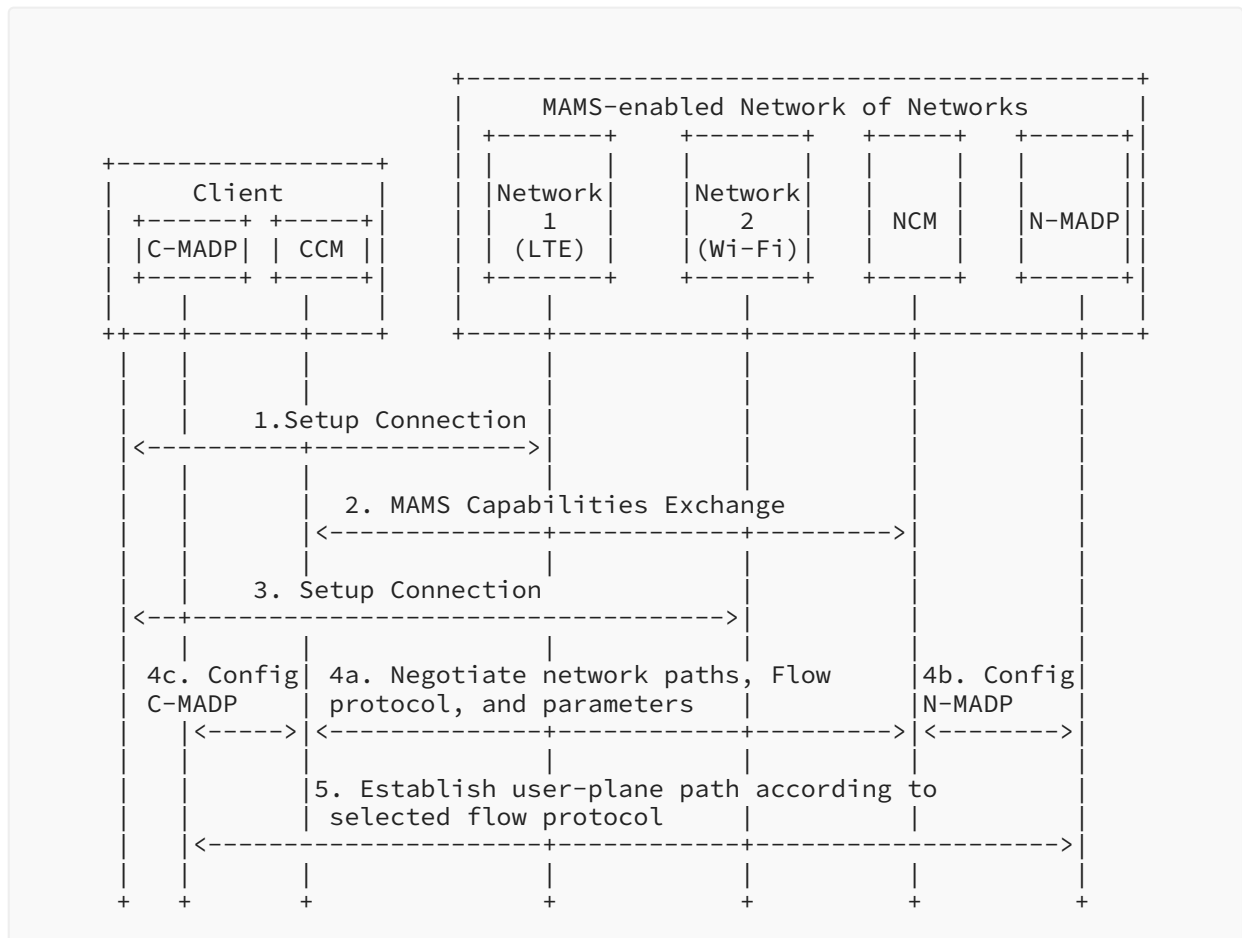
MAMS-enabled Network of Networks

Client

C-MADP

CCM

Network 1 (LTE)

Network 2 (Wi-Fi)

NCM

N-MADP

1.Setup Connection

2. MAMS Capabilities Exchange

3. Setup Connection

4c. Config C-MADP

4a. Negotiate network paths, Flow protocol, and parameters

4b. Config N-MADP

5. Establish user-plane path according to selected flow protocol